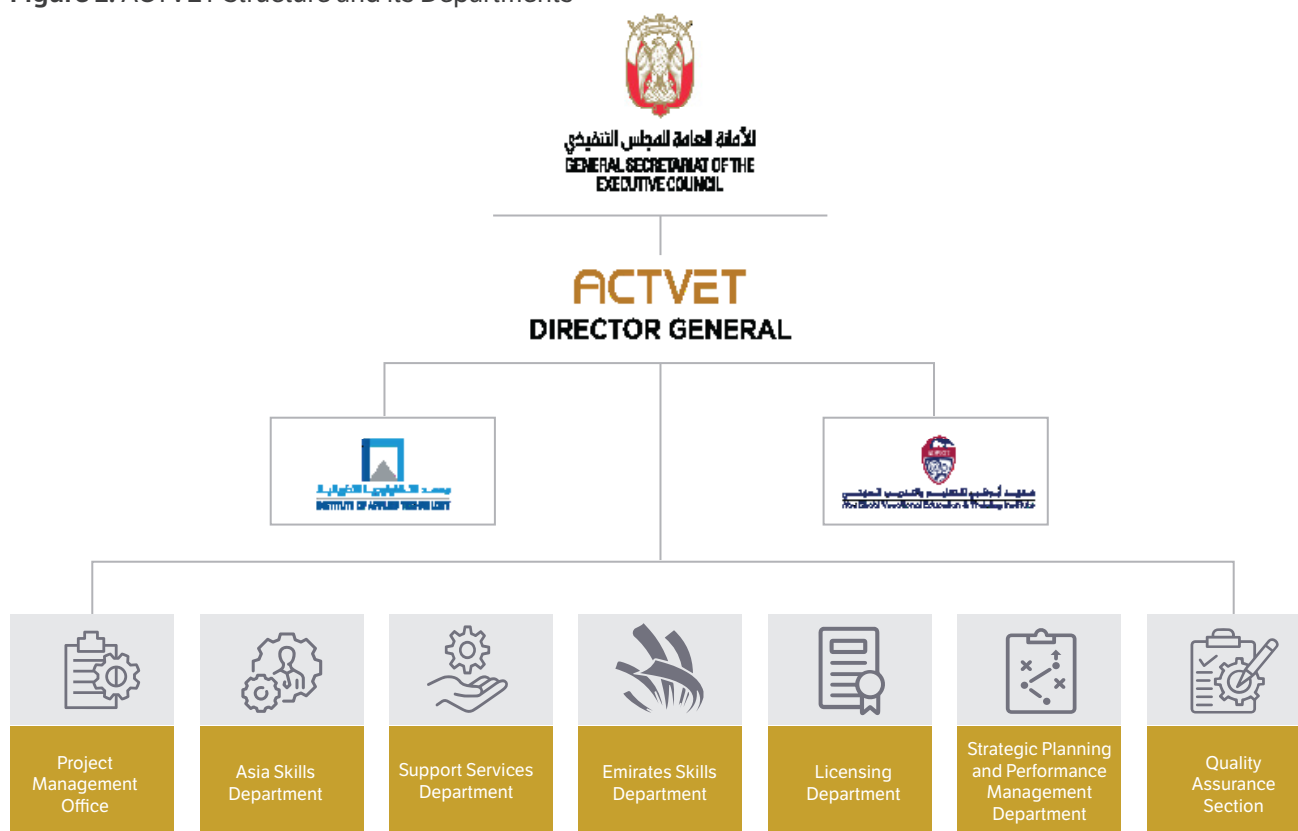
Figure 2: ACTVET Structure and its Departments

الأمانة العامة للمجلس التنفيذي
GENERAL SECRETARIAT OF THE EXECUTIVE COUNCIL

ACTVET
DIRECTOR GENERAL

معهد التكنولوجيا التطبيقية
INSTITUTE OF APPLIED TECHNOLOGY

معهد أبوظبي للتعليم والتدريب المهني
Abu Dhabi Vocational Education & Training Institute

Project Management Office

Asia Skills Department

Support Services Department

Emirates Skills Department

Licensing Department

Strategic Planning and Performance Management Department

Quality Assurance Section